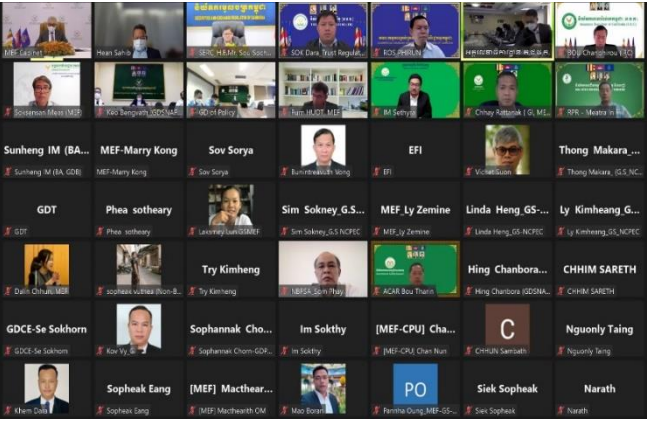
MEF Cabinet
Hean Sahib
SERC H.E.Mr. Sou Soch...
SOK Dara_Trust Regulat...
BOS PHALIN
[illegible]
SOU Chanthou | TC
Sovannan Meas (MEF)
Keo Bengvath (GDSNAF...
GD of Policy
Kim HUOT_MEF
IM Sethyra
Chhay Rattanak | GI_ME...
RPR - Meatra in...
Sunheng IM (BA...
MEF-Marry Kong
Sov Sorya
EFI
Thong Makara_...
Sunheng IM (BA, GDB)
MEF-Marry Kong
Sov Sorya
Bunintreavuth Vong
EFI
Vichet Suon
Thong Makara_(G.S_NC...
GDT
Phea sotheary
Sim Sokney_G.S...
MEF_Ly Zemine
Linda Heng_GS-...
Ly Kimheang_G...
GDT
Phea sotheary
Leaksmey Lam(GS)MEF
Sim Sokney_G.S NCPEC
MEF_Ly Zemine
Linda Heng_GS_NCPEC
Ly Kimheang_G.S_NCPEC
Try Kimheng
Hing Chanbora...
CHHIM SARETH
Dalin Chhum_MOF
sopheak vuthea (Non-B...
Try Kimheng
NBFSA_Som Thay
ACAR Bou Tharin
Hing Chanbora (GDSNA...
CHHIM SARETH
GDCE-Se Sokhorn
Sophannak Cho...
Im Sokthy
[MEF-CPU] Cha...
C
Nguonly Taing
GDCE-Se Sokhorn
Kov Vy G...
Sophannak Chorn-GDF...
Im Sokthy
[MEF-CPU] Chan Nun
CHHUN Sambath
Nguonly Taing
Sopheak Eang
[MEF] Macthear...
PO
Siek Sopheak
Narath
Kheim Dara
Sopheak Eang
[MEF] Macthearith OM
Mao Borann
Panitha Oung_MEF-GS-...
Siek Sopheak
Narath